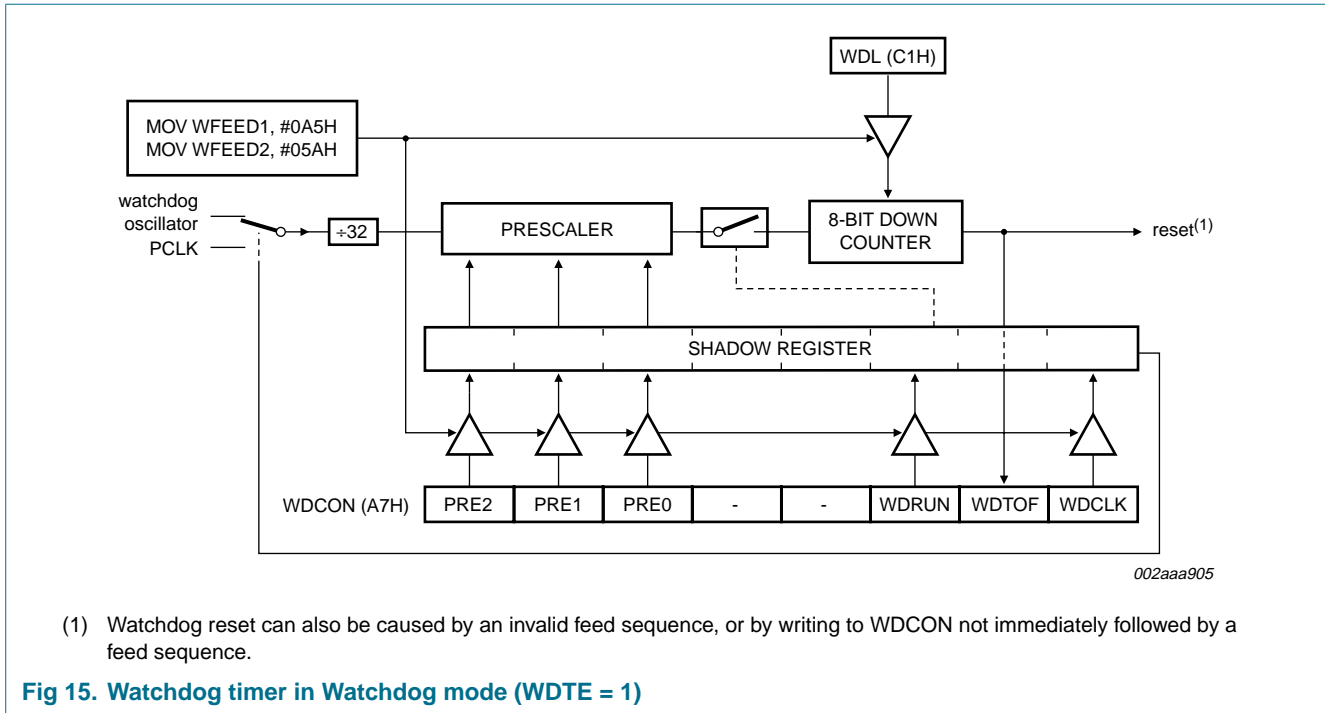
WDL (C1H)

MOV WFEED1, #0A5H
MOV WFEED2, #05AH

watchdog oscillator

PCLK

÷32

PRESCALER

8-BIT DOWN COUNTER

reset$^{(1)}$

SHADOW REGISTER

WDCON (A7H)

| PRE2 | PRE1 | PRE0 | - | - | WDRUN | WDTOF | WDCLK |
|---|---|---|---|---|---|---|---|

002aaa905

(1) Watchdog reset can also be caused by an invalid feed sequence, or by writing to WDCON not immediately followed by a feed sequence.

Fig 15. Watchdog timer in Watchdog mode (WDTE = 1)